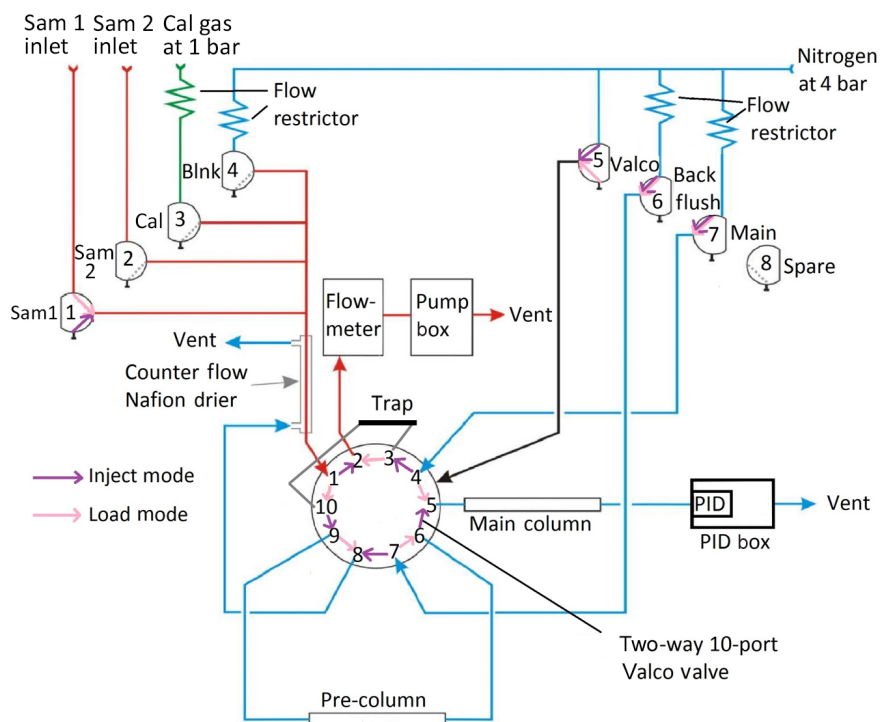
Sam 1 inlet
Sam 2 inlet
Cal gas at 1 bar
Nitrogen at 4 bar
Flow restrictor
Flow restrictor
Blnk 4
5 Valco
6 Back flush
Cal 3
7 Main
Sam 2 2
8 Spare
Sam1 1
Flow-meter
Pump box
Vent
Vent
Counter flow Nafion drier
Trap
Inject mode
Load mode
1
2
3
4
5
6
7
8
9
10
Main column
PID
PID box
Vent
Two-way 10-port Valco valve
Pre-column